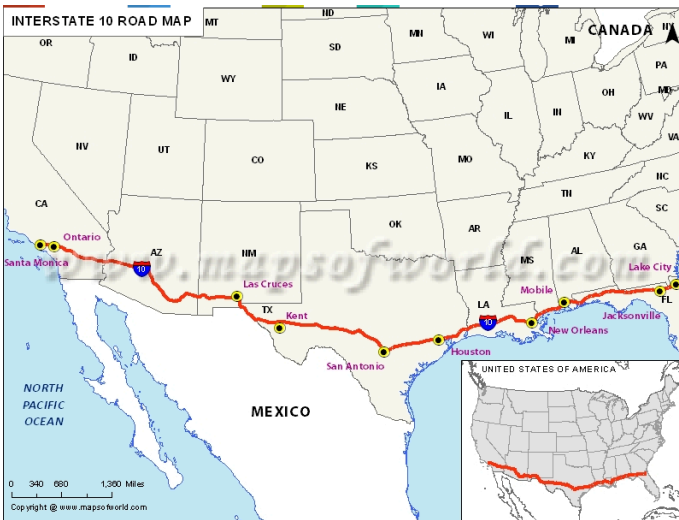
INTERSTATE 10 ROAD MAP

MT
ND
MN
WI
MI
CANADA
NY
OR
ID
SD
WY
PA
IA
NE
OH
MD
NV
IL
IN
WV
UT
VA
CO
KS
MO
KY
NC
CA
TN
OK
AR
SC
Ontario
AZ
NM
MS
AL
GA
Santa Monica
10
Lake City
Las Cruces
Mobile
LA
FL
TX
Kent
10
New Orleans
Jacksonville
Houston
San Antonio
NORTH PACIFIC OCEAN
MEXICO
UNITED STATES OF AMERICA
www.mapsofworld.com
0 340 680 1,360 Miles
Copyright © www.mapsofworld.com